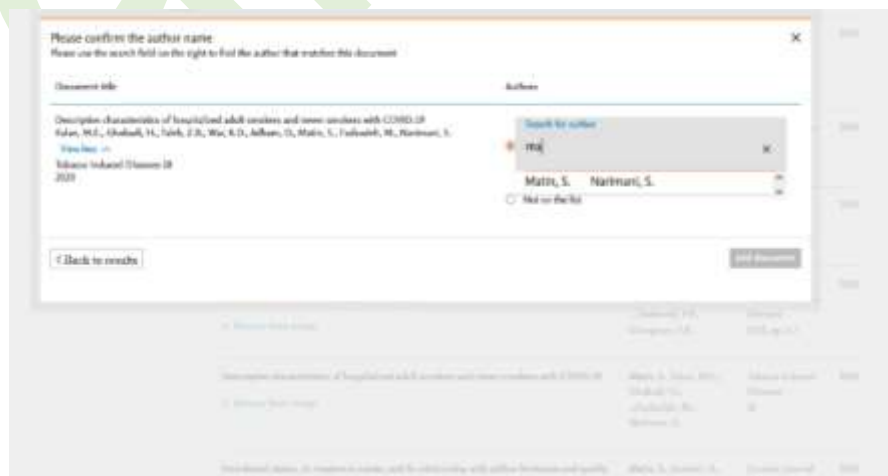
Please confirm the author name
Please use the search field on the right to find the author that matches this document

Document title

Authors

Descriptive characteristics of hospitalized adult smokers and never smokers with COVID-19
Fulan, M.E., Ghabadi, H., Taleb, Z.B., Wai, K.D., Jafham, D., Matin, S., Fadwaleh, M., Narimani, S.
View less
Tobacco Induced Diseases 18
2020

Search for author
ma

Matin, S.
Narimani, S.
Not on the list

< Back to results

Add document

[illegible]

Descriptive characteristics of hospitalized adult smokers and never smokers with COVID-19

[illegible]